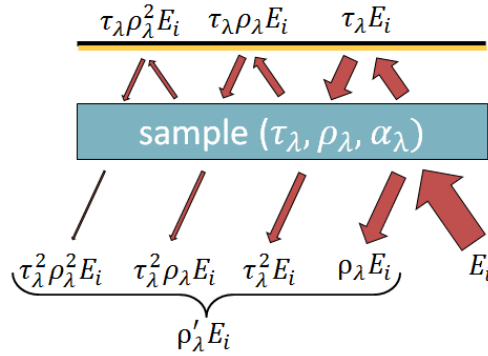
$\tau_\lambda \rho_\lambda^2 E_i$ $\tau_\lambda \rho_\lambda E_i$ $\tau_\lambda E_i$

sample ($\tau_\lambda, \rho_\lambda, \alpha_\lambda$)

$\tau_\lambda^2 \rho_\lambda^2 E_i$ $\tau_\lambda^2 \rho_\lambda E_i$ $\tau_\lambda^2 E_i$ $\rho_\lambda E_i$ $E_i$

$\rho'_\lambda E_i$